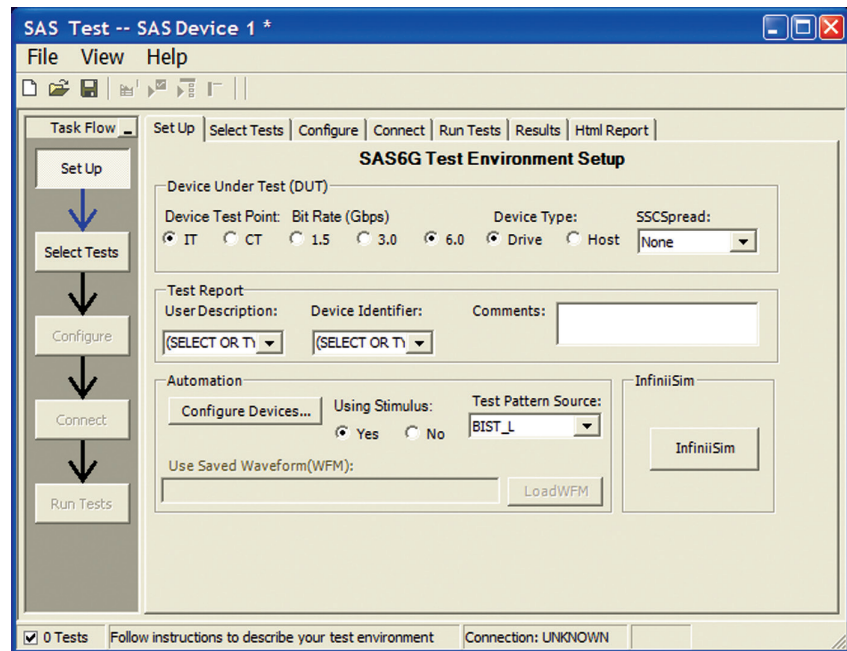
SAS Test -- SAS Device 1 *

File View Help

Task Flow

Set Up

Select Tests

Configure

Connect

Run Tests

Set Up | Select Tests | Configure | Connect | Run Tests | Results | Html Report

SAS6G Test Environment Setup

Device Under Test (DUT)

Device Test Point: IT CT

Bit Rate (Gbps) 1.5 3.0 6.0

Device Type: Drive Host

SSCSpread: None

Test Report

User Description: (SELECT OR TY

Device Identifier: (SELECT OR TY

Comments:

Automation

Configure Devices...

Using Stimulus: Yes No

Test Pattern Source: BIST_L

Use Saved Waveform(WFM):

LoadWFM

InfiniiSim

InfiniiSim

0 Tests Follow instructions to describe your test environment Connection: UNKNOWN